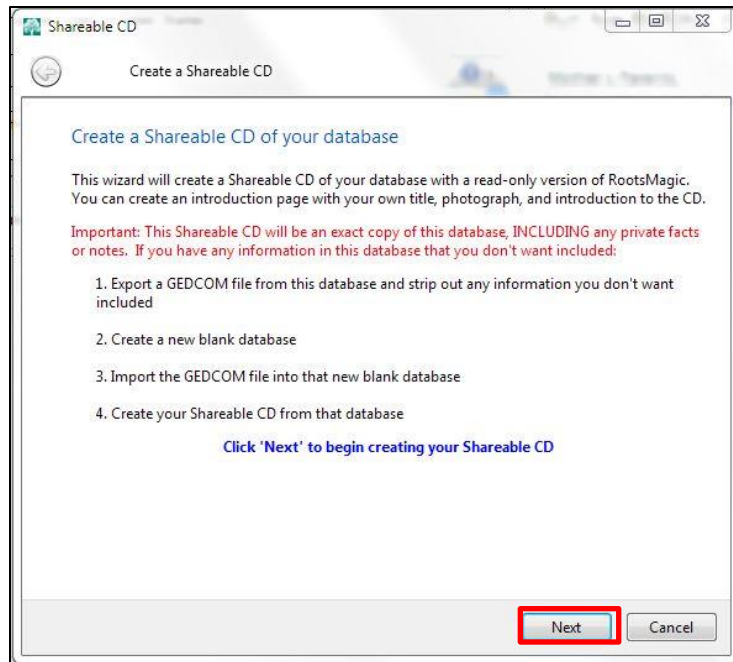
Shareable CD

Create a Shareable CD

Create a Shareable CD of your database

This wizard will create a Shareable CD of your database with a read-only version of RootsMagic. You can create an introduction page with your own title, photograph, and introduction to the CD.

Important: This Shareable CD will be an exact copy of this database, INCLUDING any private facts or notes. If you have any information in this database that you don't want included:

1. Export a GEDCOM file from this database and strip out any information you don't want included

2. Create a new blank database

3. Import the GEDCOM file into that new blank database

4. Create your Shareable CD from that database

Click 'Next' to begin creating your Shareable CD

Next

Cancel